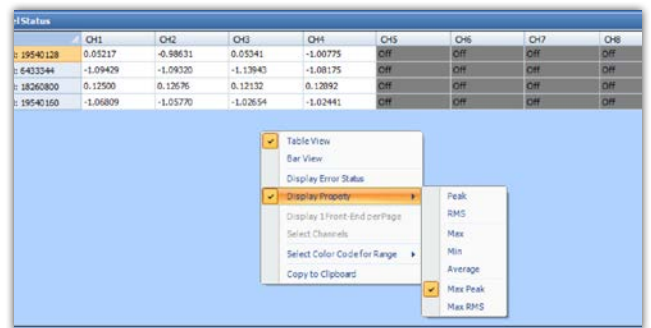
el Status

| | CH1 | CH2 | CH3 | CH4 | CH5 | CH6 | CH7 | CH8 |
|---|---|---|---|---|---|---|---|---|
| : 19540128 | 0.05217 | -0.98631 | 0.05341 | -1.00775 | Off | Off | Off | Off |
| : 6433344 | -1.09429 | -1.09320 | -1.13943 | -1.08175 | Off | Off | Off | Off |
| : 18260800 | 0.12500 | 0.12676 | 0.12132 | 0.12892 | Off | Off | Off | Off |
| : 19540160 | -1.06809 | -1.05770 | -1.02654 | -1.02441 | Off | Off | Off | Off |

Table View
Bar View
Display Error Status
Display Property
Display 1 Front-End perPage
Select Channels
Select Color Code for Range
Copy to Clipboard

Peak
RMS
Max
Min
Average
Max Peak
Max RMS